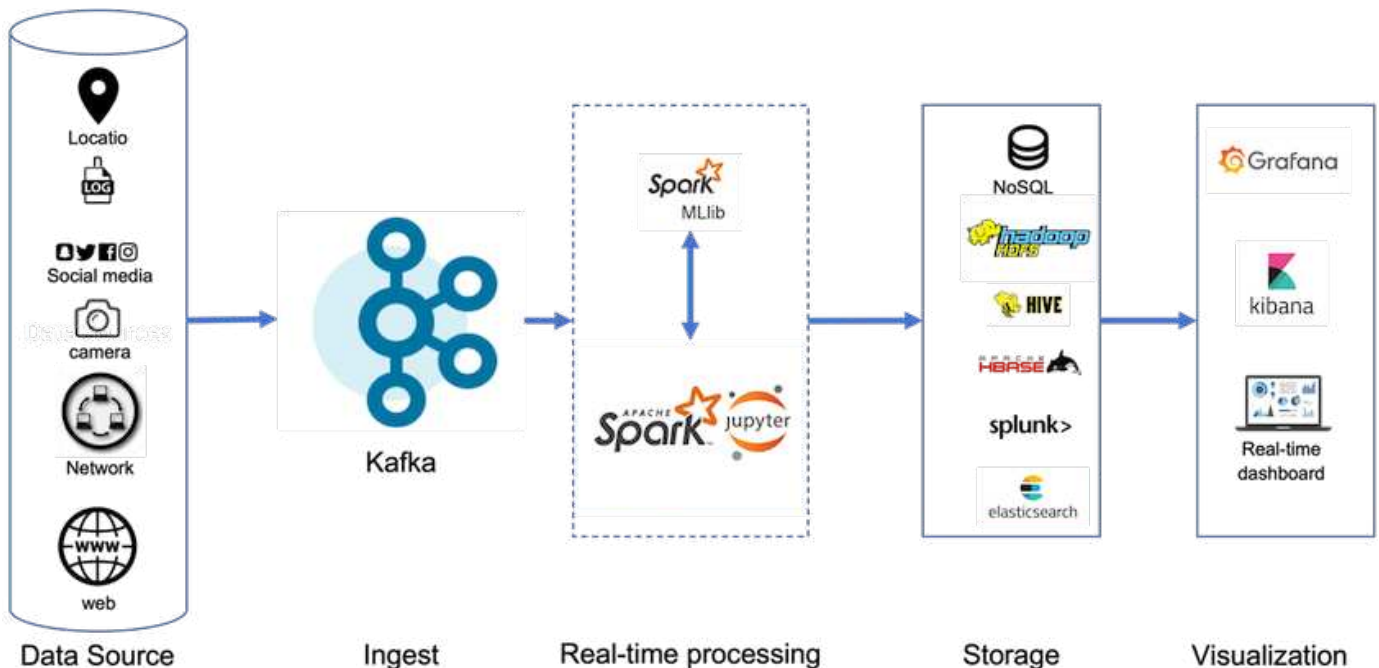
Locatio

LOG

Social media

Data Sources

camera

Network

WWW

web

Data Source

Kafka

Ingest

Spark MLlib

APACHE Spark jupyter

Real-time processing

NoSQL

hadoop HDFS

HIVE

APACHE HBASE

splunk>

elasticsearch

Storage

Grafana

kibana

Real-time dashboard

Visualization